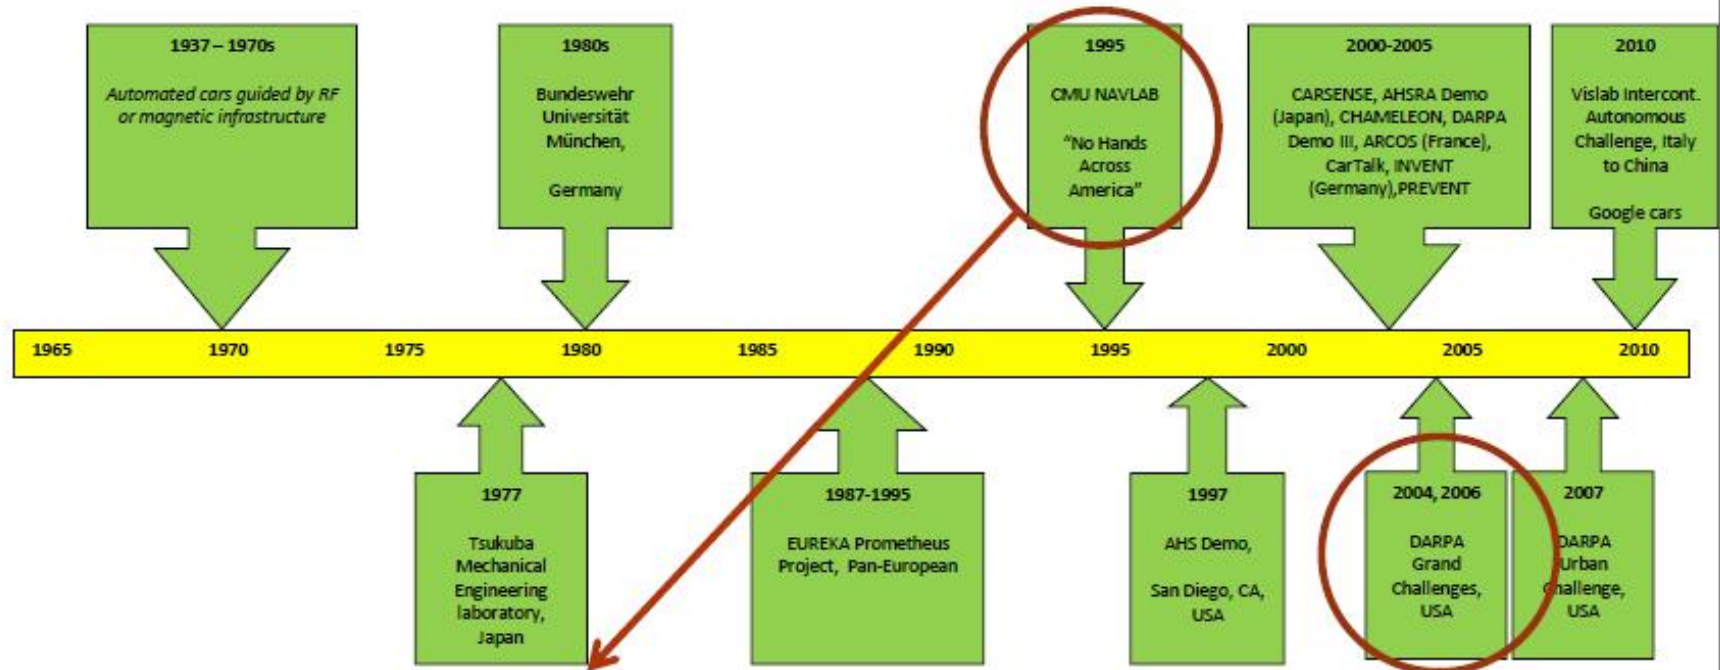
1937 – 1970s

*Automated cars guided by RF or magnetic infrastructure*

1980s

Bundeswehr Universität München,

Germany

1995

CMU NAVLAB

"No Hands Across America"

2000-2005

CARSENSE, AHSRA Demo (Japan), CHAMELEON, DARPA Demo III, ARCOS (France), CarTalk, INVENT (Germany),PREVENT

2010

Vislab Intercont. Autonomous Challenge, Italy to China

Google cars

1965 1970 1975 1980 1985 1990 1995 2000 2005 2010

1977

Tsukuba Mechanical Engineering laboratory, Japan

1987-1995

EUREKA Prometheus Project, Pan-European

1997

AHS Demo,

San Diego, CA, USA

2004, 2006

DARPA Grand Challenges, USA

2007

DARPA Urban Challenge, USA